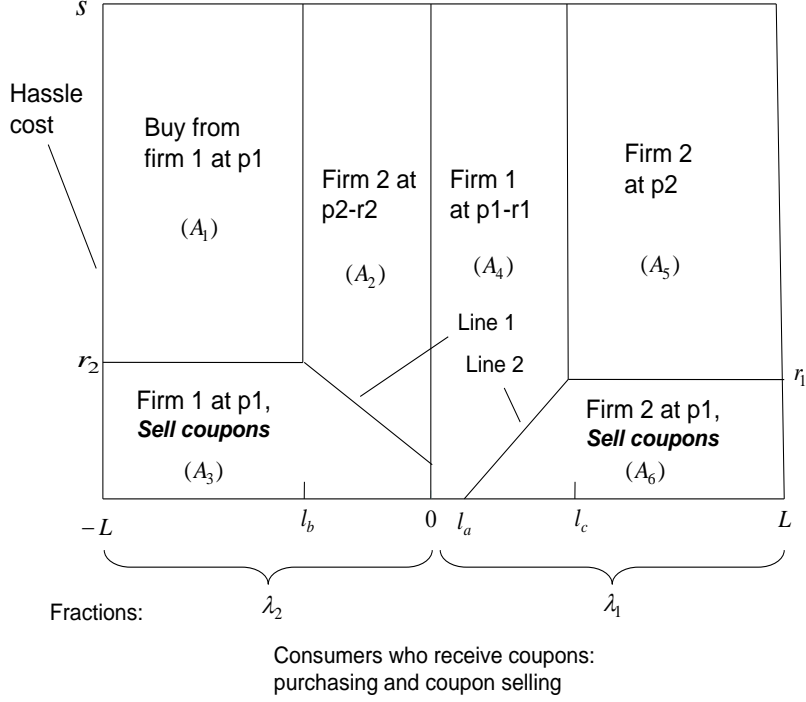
$s$

Hassle cost

Buy from firm 1 at p1

$(A_1)$

Firm 2 at p2-r2

$(A_2)$

Firm 1 at p1-r1

$(A_4)$

Firm 2 at p2

$(A_5)$

Line 1

Line 2

$r_2$

$r_1$

Firm 1 at p1, **Sell coupons**

$(A_3)$

Firm 2 at p1, **Sell coupons**

$(A_6)$

$-L$ $l_b$ $0$ $l_a$ $l_c$ $L$

Fractions: $\lambda_2$ $\lambda_1$

Consumers who receive coupons: purchasing and coupon selling